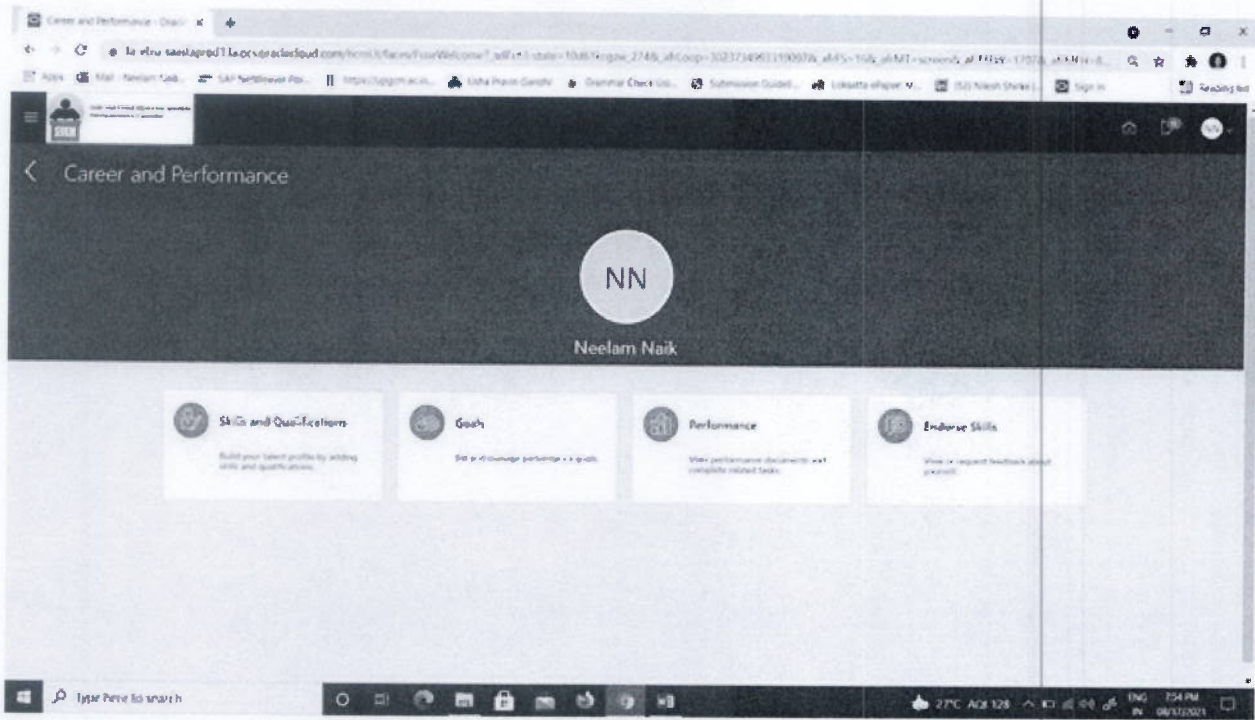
Career and Performance - Orac ×

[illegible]

Apps Mail - Neelam Naik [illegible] SAP NetWeaver Por... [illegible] Usha Pravin Gandhi Grammar Check Us... Submission Guideli... Loksatta ePaper M... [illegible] Sign in Reading list

Career and Performance

NN

Neelam Naik

Skills and Qualifications

Build your talent profile by adding skills and qualifications.

Goals

Set and manage performance goals.

Performance

View performance documents and complete related tasks.

Endorse Skills

View or request feedback about yourself.

Type here to search

27°C AQI 128 ENG IN 7:54 PM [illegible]